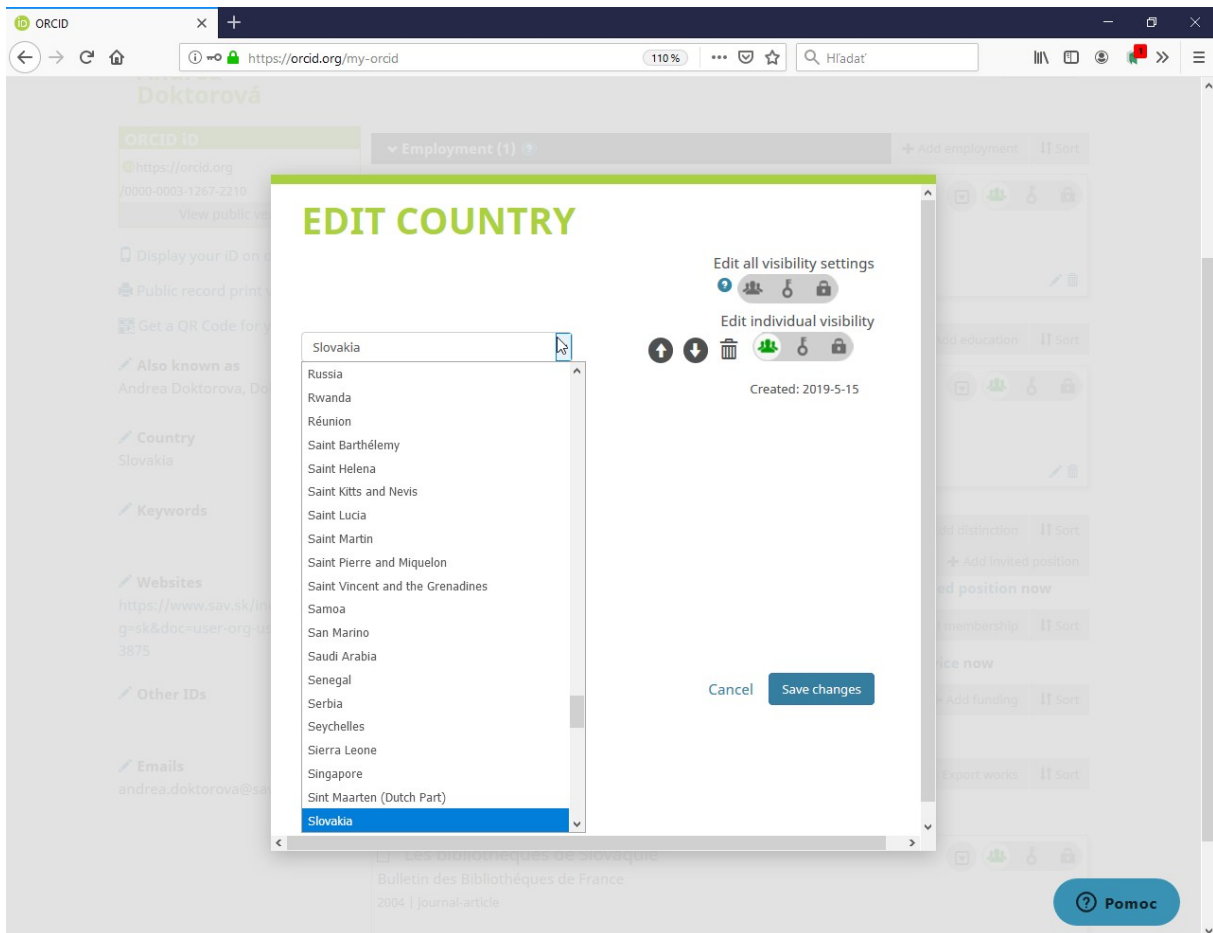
ORCID
https://orcid.org/my-orcid
110%
Hľadať

Doktorová

ORCID iD
https://orcid.org/0000-0003-1267-2210
View public ve

Display your ID on
Public record print
Get a QR Code for
Also known as
Andrea Doktorova, Do
Country
Slovakia
Keywords
Websites
https://www.sav.sk/in g=sk&doc=user-org-us 3875
Other IDs
Emails
andrea.doktorova@sa

Employment (1)
Add employment
Sort
dd education
Sort
dd distinction
Sort
Add invited position
ed position now
membership
Sort
ice now
Add funding
Sort
Export works
Sort
Les bibliothèques de Slovaquie
Bulletin des Bibliothèques de France
2004 | journal-article

EDIT COUNTRY

Edit all visibility settings
Edit individual visibility
Created: 2019-5-15

Slovakia
Russia
Rwanda
Réunion
Saint Barthélemy
Saint Helena
Saint Kitts and Nevis
Saint Lucia
Saint Martin
Saint Pierre and Miquelon
Saint Vincent and the Grenadines
Samoa
San Marino
Saudi Arabia
Senegal
Serbia
Seychelles
Sierra Leone
Singapore
Sint Maarten (Dutch Part)
Slovakia

Cancel
Save changes

Pomoc